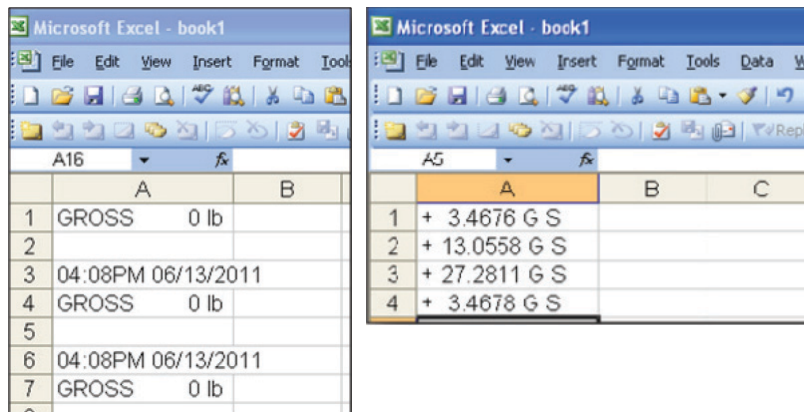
Microsoft Excel - book1

File Edit View Insert Format Tools

A16 fx

| | A | B |
|---|---|---|
| 1 | GROSS 0 lb | |
| 2 | | |
| 3 | 04:08PM 06/13/2011 | |
| 4 | GROSS 0 lb | |
| 5 | | |
| 6 | 04:08PM 06/13/2011 | |
| 7 | GROSS 0 lb | |

Microsoft Excel - book1

File Edit View Insert Format Tools Data W

Repl

A5 fx

| | A | B | C |
|---|---|---|---|
| 1 | + 3.4676 G S | | |
| 2 | + 13.0558 G S | | |
| 3 | + 27.2811 G S | | |
| 4 | + 3.4678 G S | | |